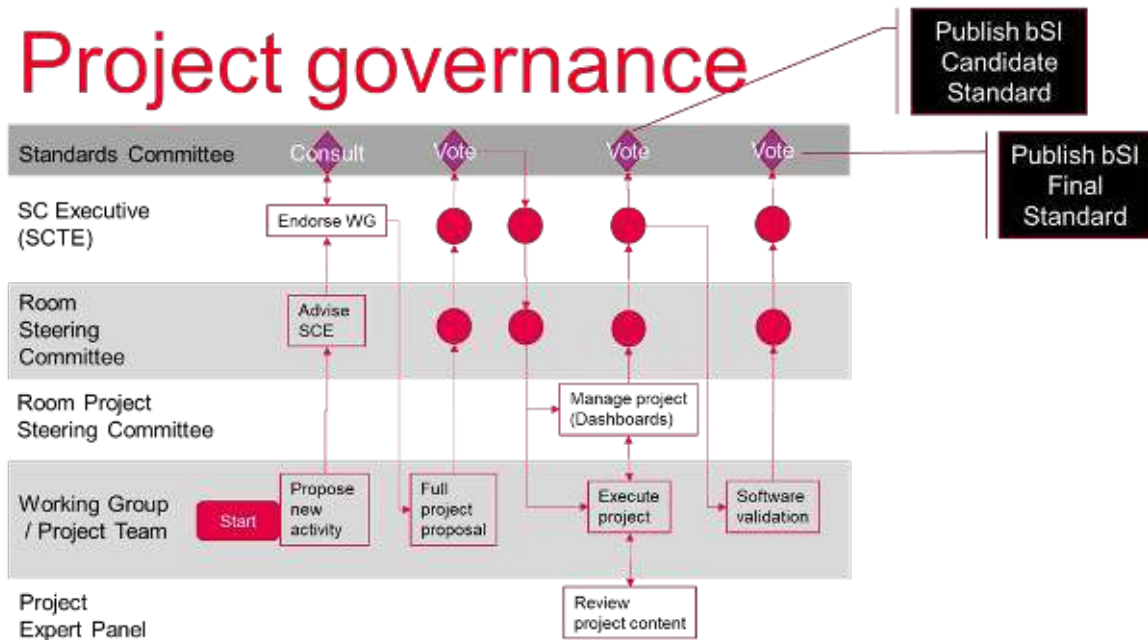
Project governance

Publish bSI Candidate Standard

Publish bSI Final Standard

Standards Committee

Consult

Vote

Vote

Vote

SC Executive (SCTE)

Endorse WG

Room Steering Committee

Advise SCE

Room Project Steering Committee

Manage project (Dashboards)

Working Group / Project Team

Start

Propose new activity

Full project proposal

Execute project

Software validation

Project Expert Panel

Review project content